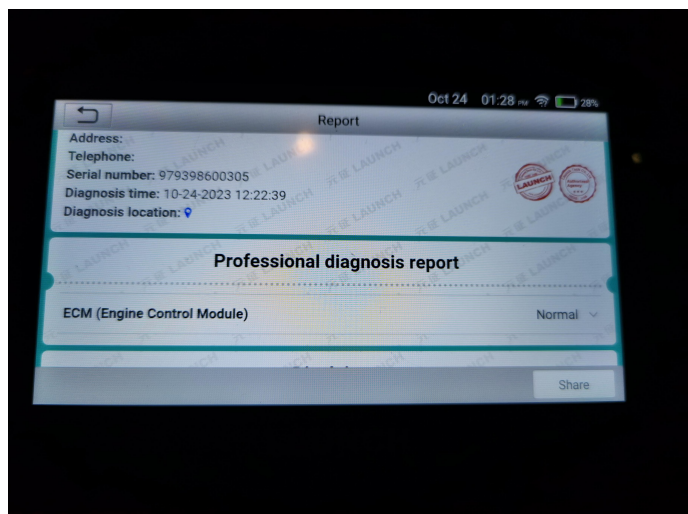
Oct 24 01:28 PM 28%

Report

Address:
Telephone:
Serial number: 979398600305
Diagnosis time: 10-24-2023 12:22:39
Diagnosis location:

LAUNCH

Professional diagnosis report

ECM (Engine Control Module) Normal

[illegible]

Share